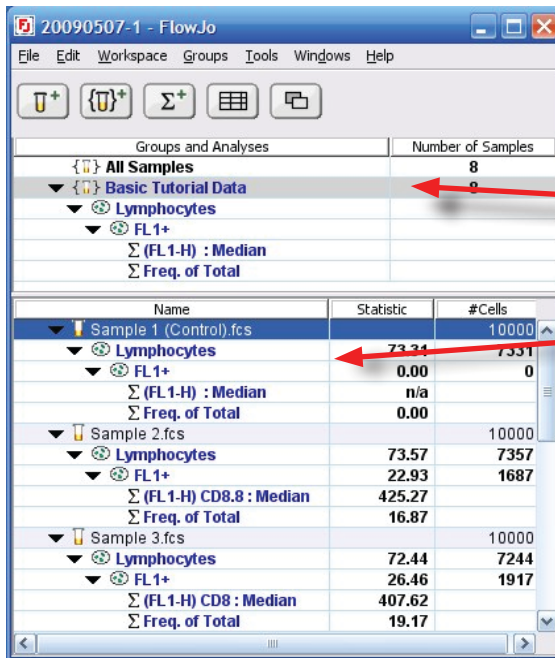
20090507-1 - FlowJo

File Edit Workspace Groups Tools Windows Help

| Groups and Analyses | Number of Samples |
|---|---|
| All Samples | 8 |
| Basic Tutorial Data | 8 |
| Lymphocytes | |
| FL1+ | |
| Σ (FL1-H) : Median | |
| Σ Freq. of Total | |

| Name | Statistic | #Cells |
|---|---|---|
| Sample 1 (Control).fcs | | 10000 |
| Lymphocytes | 73.31 | 7331 |
| FL1+ | 0.00 | 0 |
| Σ (FL1-H) : Median | n/a | |
| Σ Freq. of Total | 0.00 | |
| Sample 2.fcs | | 10000 |
| Lymphocytes | 73.57 | 7357 |
| FL1+ | 22.93 | 1687 |
| Σ (FL1-H) CD8.8 : Median | 425.27 | |
| Σ Freq. of Total | 16.87 | |
| Sample 3.fcs | | 10000 |
| Lymphocytes | 72.44 | 7244 |
| FL1+ | 26.46 | 1917 |
| Σ (FL1-H) CD8 : Median | 407.62 | |
| Σ Freq. of Total | 19.17 | |